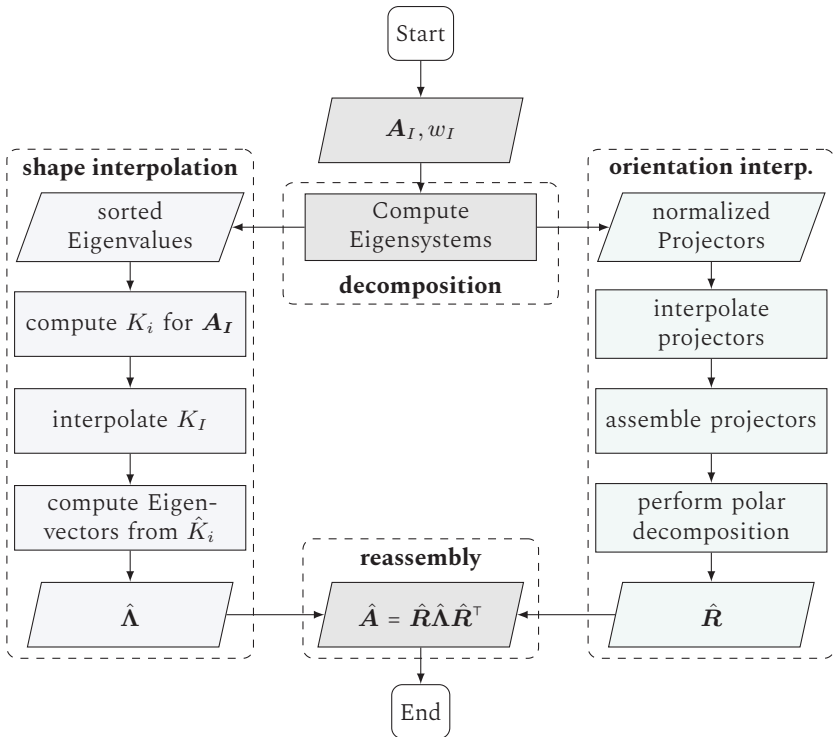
Start

$\boldsymbol{A}_I, w_I$

shape interpolation

sorted Eigenvalues

compute $K_i$ for $\boldsymbol{A}_I$

interpolate $K_I$

compute Eigenvectors from $\hat{K}_i$

$\hat{\boldsymbol{\Lambda}}$

Compute Eigensystems

decomposition

reassembly

$\hat{\boldsymbol{A}} = \hat{\boldsymbol{R}}\hat{\boldsymbol{\Lambda}}\hat{\boldsymbol{R}}^\top$

End

orientation interp.

normalized Projectors

interpolate projectors

assemble projectors

perform polar decomposition

$\hat{\boldsymbol{R}}$